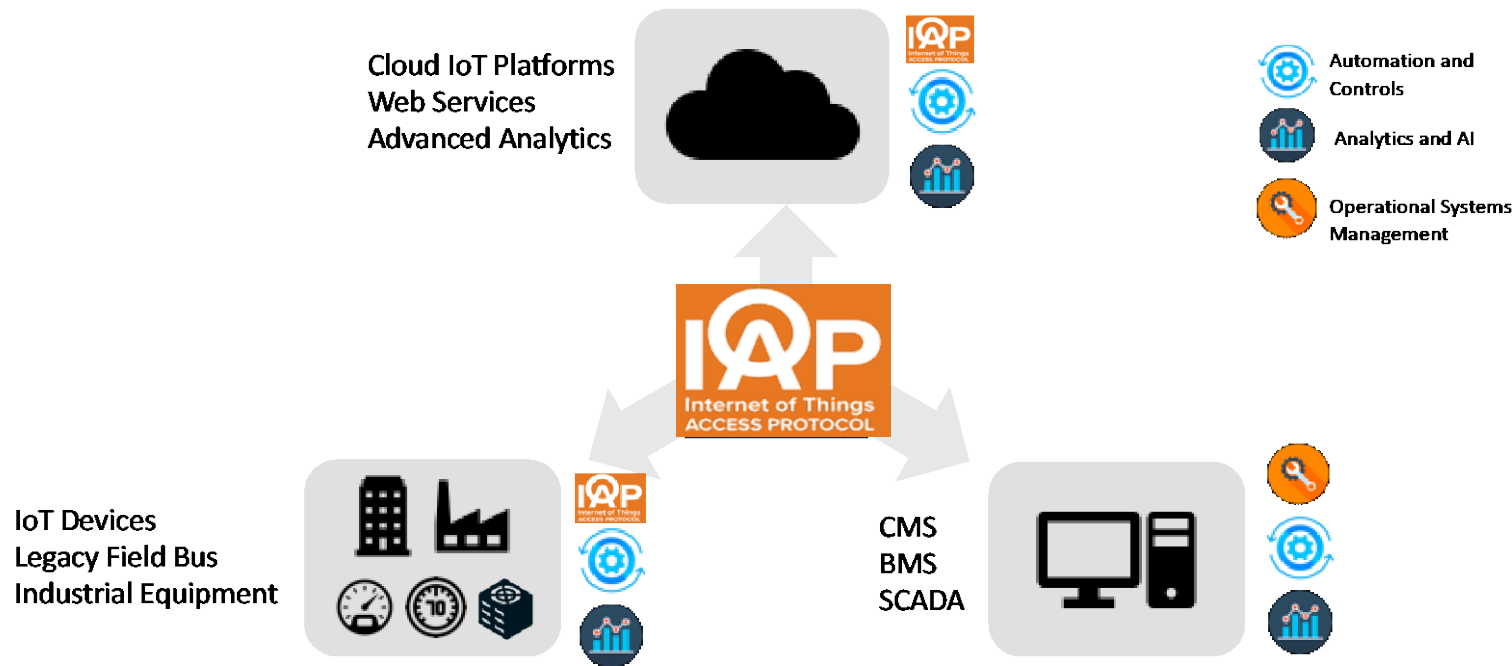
Cloud IoT Platforms
Web Services
Advanced Analytics

IAP
Internet of Things
ACCESS PROTOCOL

Automation and Controls

Analytics and AI

Operational Systems Management

IAP
Internet of Things
ACCESS PROTOCOL

IoT Devices
Legacy Field Bus
Industrial Equipment

IAP
Internet of Things
ACCESS PROTOCOL

70

CMS
BMS
SCADA